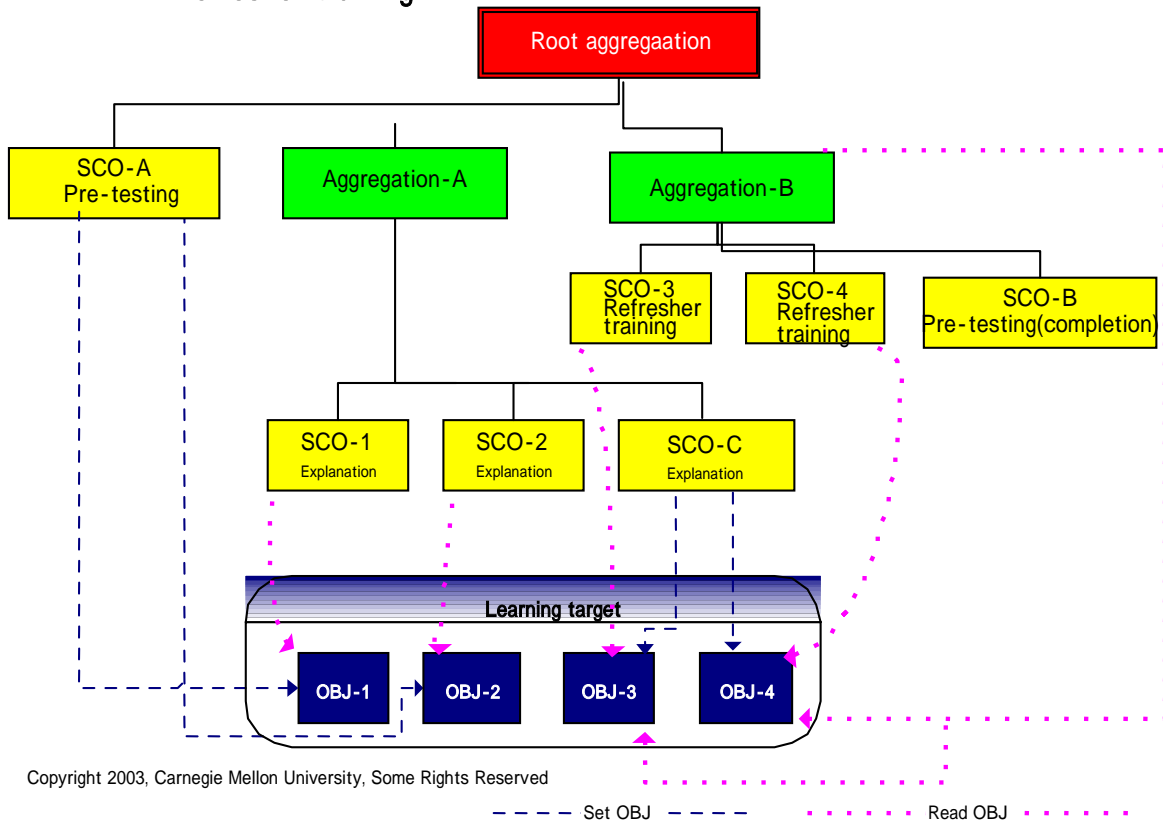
Root aggregaation

SCO-A
Pre-testing

Aggregation-A

Aggregation-B

SCO-3
Refresher
training

SCO-4
Refresher
training

SCO-B
Pre-testing(completion)

SCO-1
Explanation

SCO-2
Explanation

SCO-C
Explanation

Learning target

OBJ-1

OBJ-2

OBJ-3

OBJ-4

Copyright 2003, Carnegie Mellon University, Some Rights Reserved

Set OBJ

Read OBJ